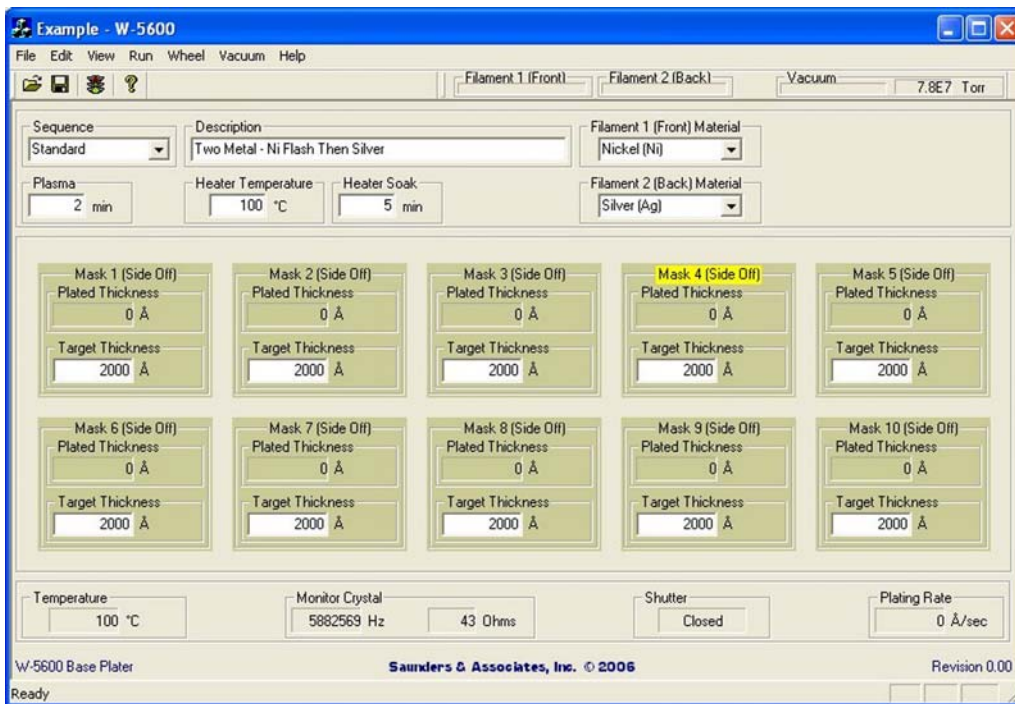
Example - W-5600

File Edit View Run Wheel Vacuum Help

Filament 1 (Front) Filament 2 (Back) Vacuum 7.8E7 Torr

Sequence
Standard

Description
Two Metal - Ni Flash Then Silver

Filament 1 (Front) Material
Nickel (Ni)

Plasma
2 min

Heater Temperature
100 °C

Heater Soak
5 min

Filament 2 (Back) Material
Silver (Ag)

Mask 1 (Side Off)
Plated Thickness
0 Å
Target Thickness
2000 Å

Mask 2 (Side Off)
Plated Thickness
0 Å
Target Thickness
2000 Å

Mask 3 (Side Off)
Plated Thickness
0 Å
Target Thickness
2000 Å

Mask 4 (Side Off)
Plated Thickness
0 Å
Target Thickness
2000 Å

Mask 5 (Side Off)
Plated Thickness
0 Å
Target Thickness
2000 Å

Mask 6 (Side Off)
Plated Thickness
0 Å
Target Thickness
2000 Å

Mask 7 (Side Off)
Plated Thickness
0 Å
Target Thickness
2000 Å

Mask 8 (Side Off)
Plated Thickness
0 Å
Target Thickness
2000 Å

Mask 9 (Side Off)
Plated Thickness
0 Å
Target Thickness
2000 Å

Mask 10 (Side Off)
Plated Thickness
0 Å
Target Thickness
2000 Å

Temperature
100 °C

Monitor Crystal
5882569 Hz 43 Ohms

Shutter
Closed

Plating Rate
0 Å/sec

W-5600 Base Plater
Saunders & Associates, Inc. © 2006
Revision 0.00

Ready